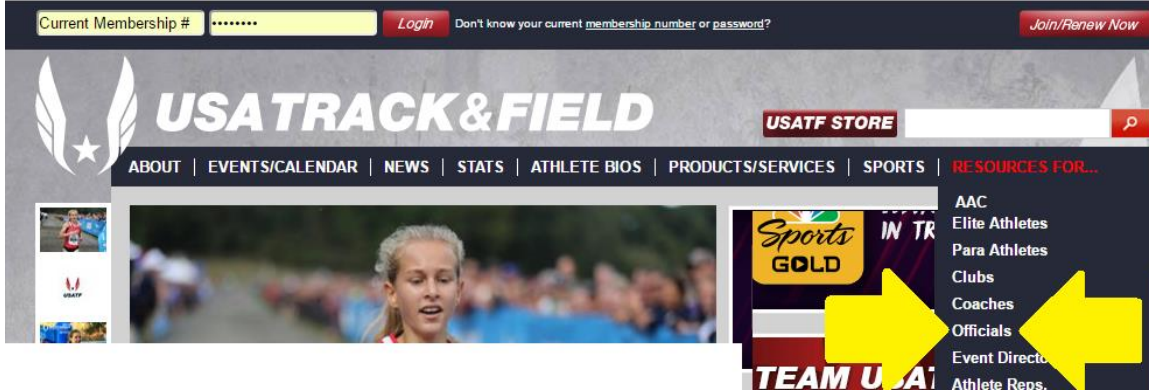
Current Membership # •••••••• Login Don't know your current membership number or password? Join/Renew Now

USATRACK&FIELD

USATF STORE

ABOUT | EVENTS/CALENDAR | NEWS | STATS | ATHLETE BIOS | PRODUCTS/SERVICES | SPORTS | RESOURCES FOR...

AAC
Elite Athletes
Para Athletes
Clubs
Coaches
Officials
Event Directo
Athlete Reps.

USATF

Sports GOLD

IN TR

TEAM U